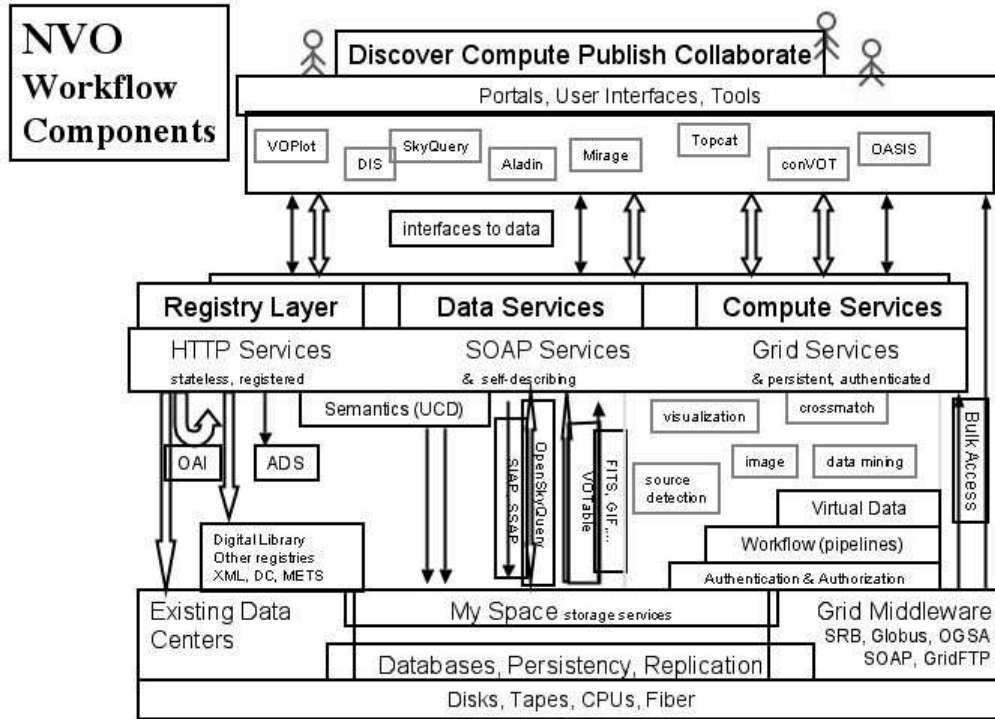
NVO Workflow Components

Discover Compute Publish Collaborate

Portals, User Interfaces, Tools

VOPlot

DIS

SkyQuery

Aladin

Mirage

Topcat

conVOT

OASIS

interfaces to data

Registry Layer

Data Services

Compute Services

HTTP Services
stateless, registered

SOAP Services
& self-describing

Grid Services
& persistent, authenticated

Semantics (UCD)

OAI

ADS

OpenSkyQuery
SIAP, SSAP

VOTable

FITS, GIF...

visualization

crossmatch

Bulk Access

source detection

image

data mining

Virtual Data

Workflow (pipelines)

Authentication & Authorization

Digital Library
Other registries
XML, DC, METS

Existing Data Centers

My Space storage services

Grid Middleware
SRB, Globus, OGSA
SOAP, GridFTP

Databases, Persistency, Replication

Disks, Tapes, CPUs, Fiber